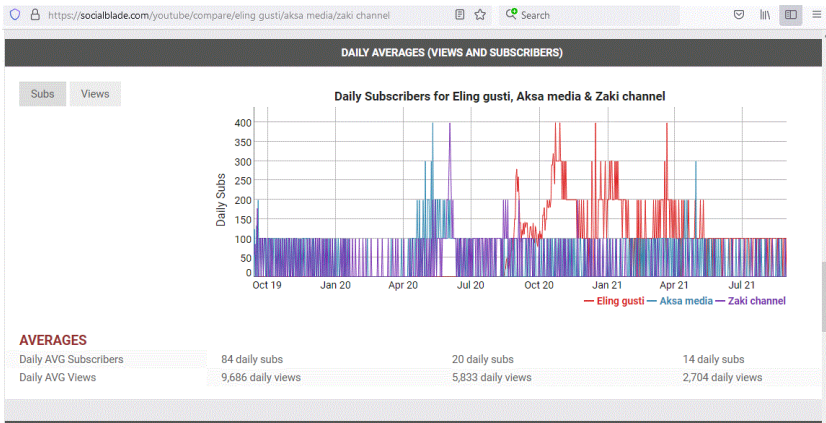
https://socialblade.com/youtube/compare/eling gusti/aksa media/zaki channel

Search

DAILY AVERAGES (VIEWS AND SUBSCRIBERS)

Subs Views

Daily Subscribers for Eling gusti, Aksa media & Zaki channel

Daily Subs

400
350
300
250
200
150
100
50
0

Oct 19 Jan 20 Apr 20 Jul 20 Oct 20 Jan 21 Apr 21 Jul 21

Eling gusti Aksa media Zaki channel

AVERAGES

| Daily AVG Subscribers | 84 daily subs | 20 daily subs | 14 daily subs |
|---|---|---|---|
| Daily AVG Views | 9,686 daily views | 5,833 daily views | 2,704 daily views |